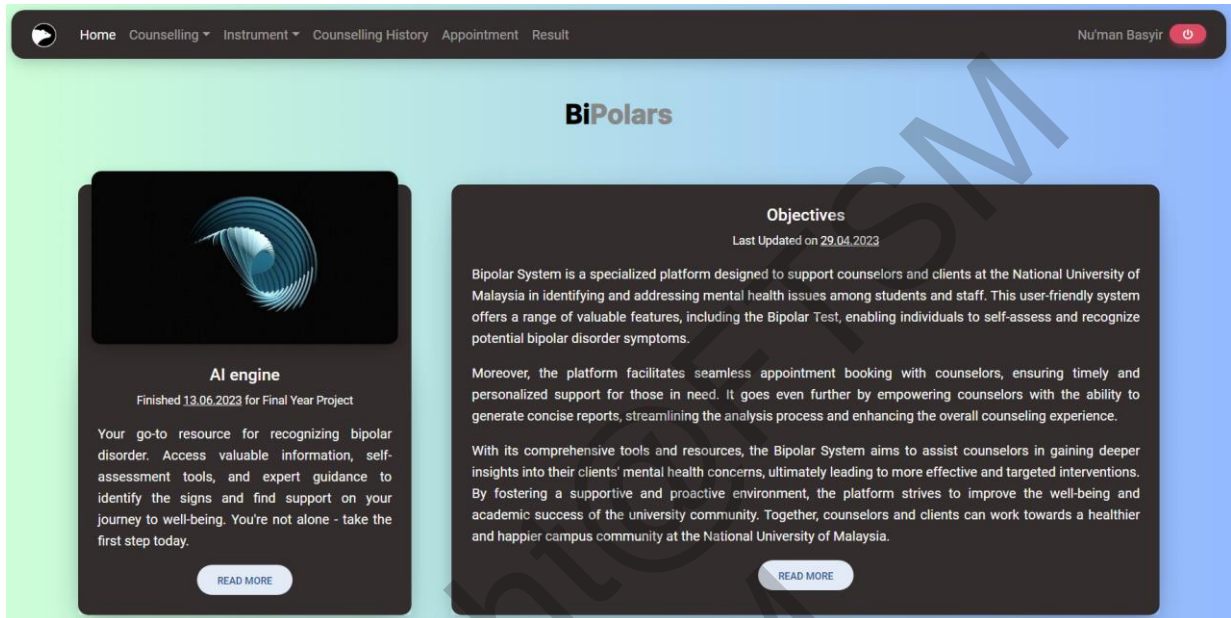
Home Counselling ▾ Instrument ▾ Counselling History Appointment Result

Nu'man Basyir

BiPolars

AI engine

Finished 13.06.2023 for Final Year Project

Your go-to resource for recognizing bipolar disorder. Access valuable information, self-assessment tools, and expert guidance to identify the signs and find support on your journey to well-being. You're not alone - take the first step today.

READ MORE

Objectives

Last Updated on 29.04.2023

Bipolar System is a specialized platform designed to support counselors and clients at the National University of Malaysia in identifying and addressing mental health issues among students and staff. This user-friendly system offers a range of valuable features, including the Bipolar Test, enabling individuals to self-assess and recognize potential bipolar disorder symptoms.

Moreover, the platform facilitates seamless appointment booking with counselors, ensuring timely and personalized support for those in need. It goes even further by empowering counselors with the ability to generate concise reports, streamlining the analysis process and enhancing the overall counseling experience.

With its comprehensive tools and resources, the Bipolar System aims to assist counselors in gaining deeper insights into their clients' mental health concerns, ultimately leading to more effective and targeted interventions. By fostering a supportive and proactive environment, the platform strives to improve the well-being and academic success of the university community. Together, counselors and clients can work towards a healthier and happier campus community at the National University of Malaysia.

READ MORE